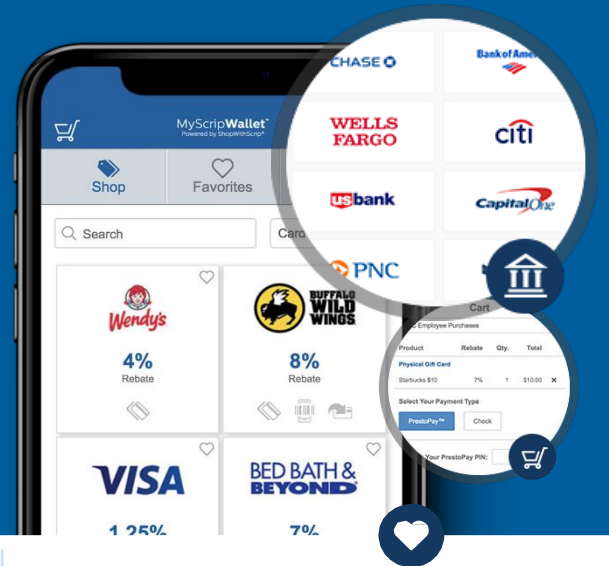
MyScripWallet™
Powered by ShopWithScrip®

Shop
Favorites

Search
Card

Wendy's
4%
Rebate

BUFFALO WILD WINGS
8%
Rebate

VISA
1.25%

BED BATH & BEYOND
7%

CHASE
Bank of Amer
WELLS FARGO
citi
usbank
CapitalOne
PNC

Cart
Employee Purchases
| Product | Rebate | Qty. | Total |
|---|---|---|---|
| Physical Gift Card | | | |
| Starbucks $10 | 7% | 1 | $10.00 |

Select Your Payment Type
PrestoPay™
Check
Your PrestoPay PIN: